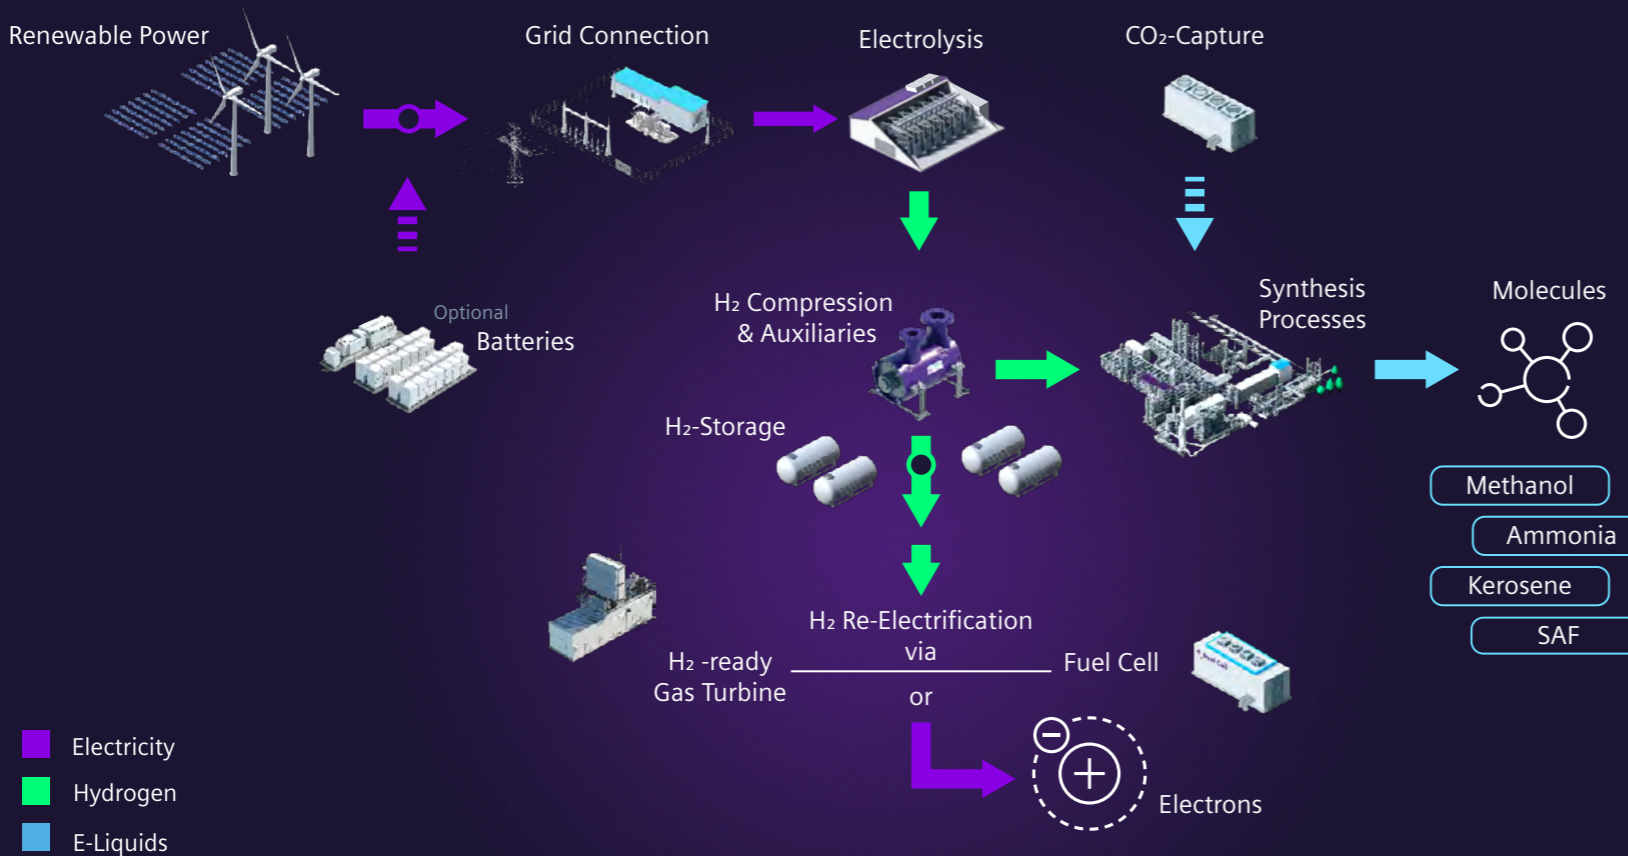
Renewable Power

Grid Connection

Electrolysis

$CO_2$-Capture

Optional
Batteries

$H_2$ Compression & Auxiliaries

Synthesis Processes

Molecules

$H_2$-Storage

Methanol

Ammonia

Kerosene

SAF

$H_2$ Re-Electrification via

$H_2$ -ready Gas Turbine

Fuel Cell

or

Electrons

Electricity

Hydrogen

E-Liquids